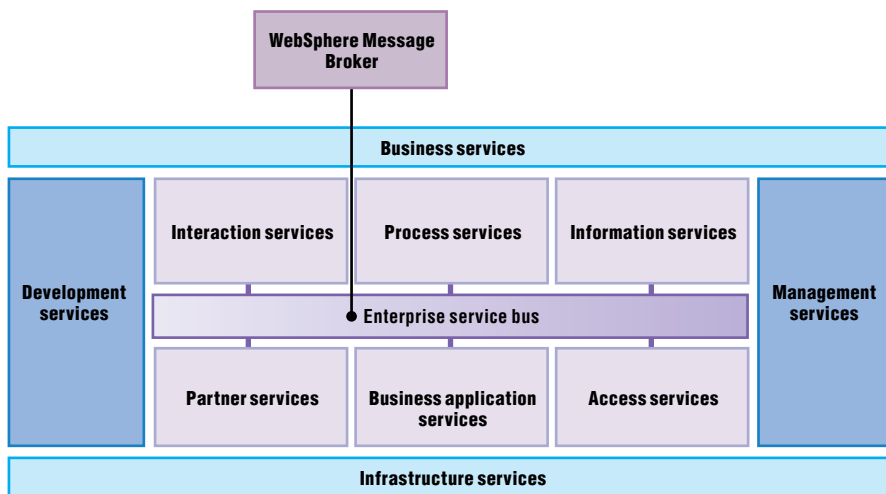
WebSphere Message Broker

Business services

Development services

Interaction services

Process services

Information services

Management services

Enterprise service bus

Partner services

Business application services

Access services

Infrastructure services